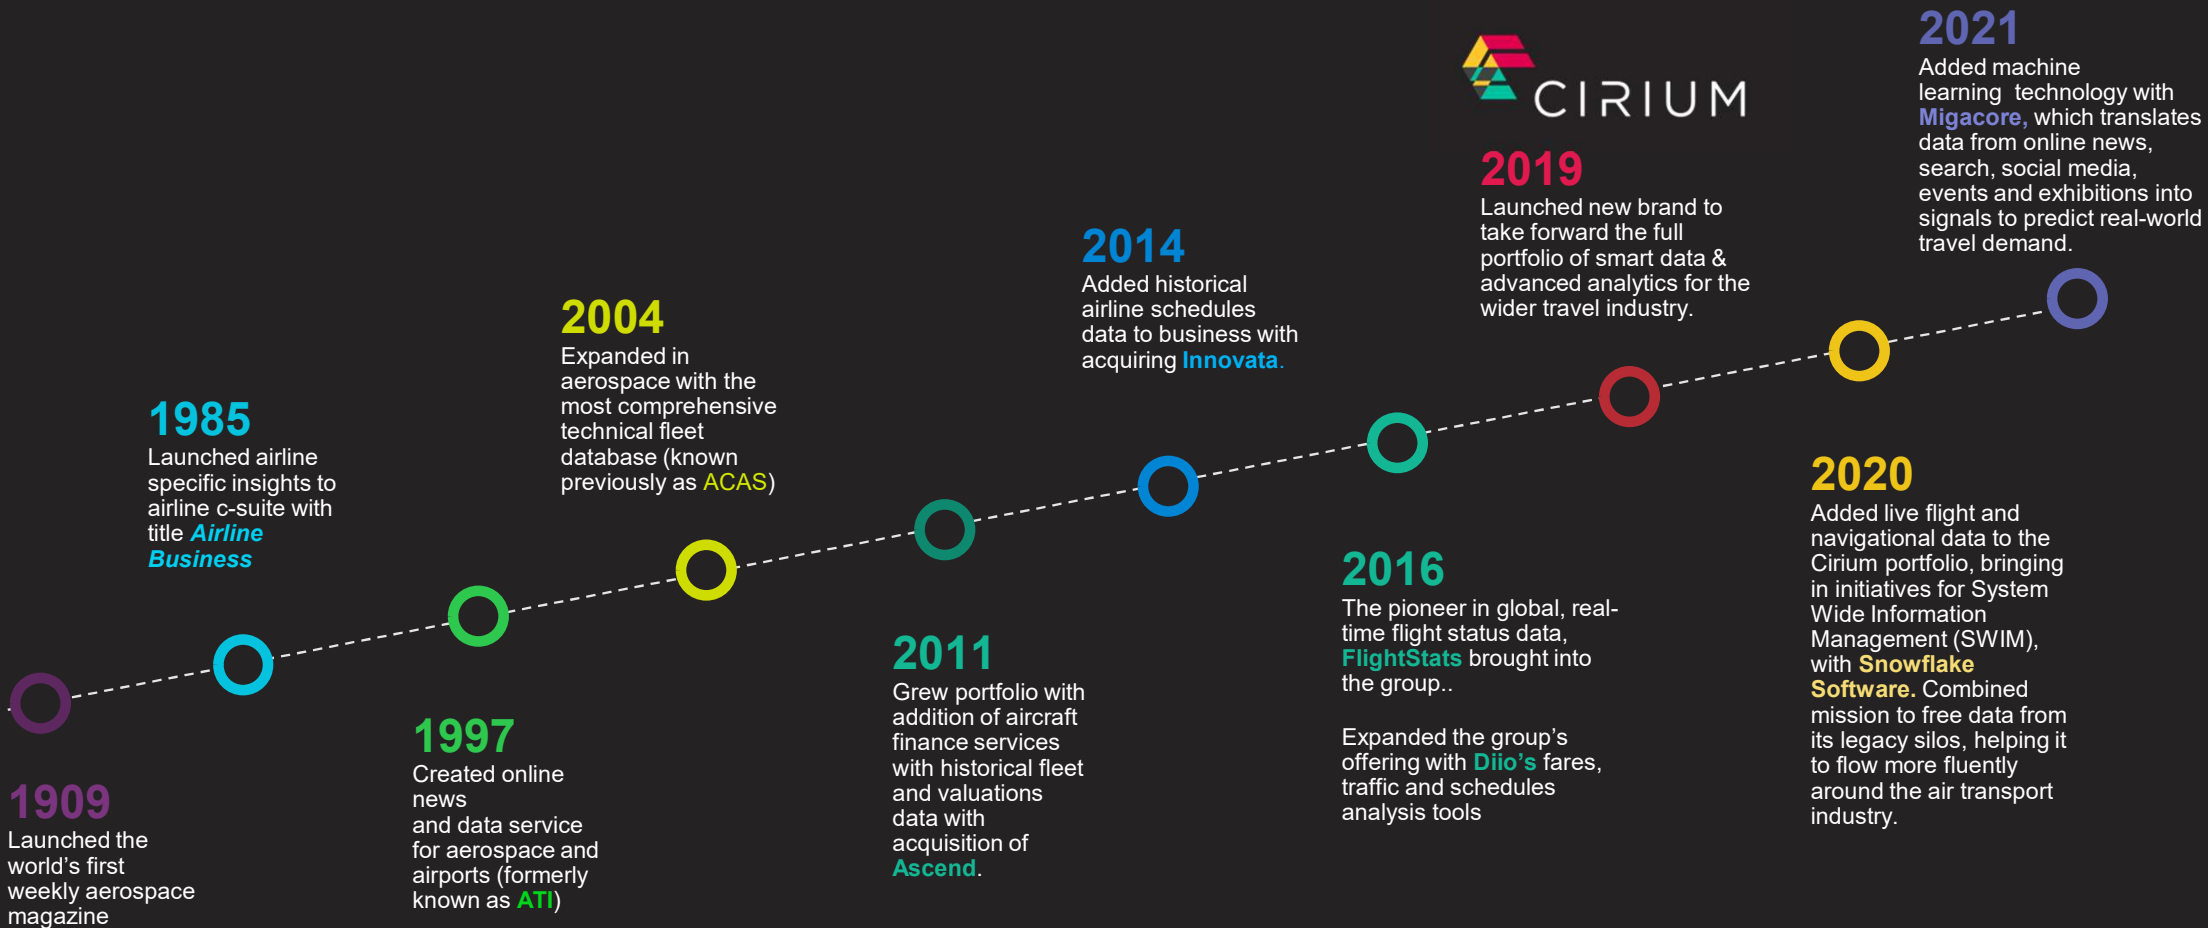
2021
Added machine learning technology with Migacore, which translates data from online news, search, social media, events and exhibitions into signals to predict real-world travel demand.

CIRIUM

2019
Launched new brand to take forward the full portfolio of smart data & advanced analytics for the wider travel industry.

2014
Added historical airline schedules data to business with acquiring Innovata.

2004
Expanded in aerospace with the most comprehensive technical fleet database (known previously as ACAS)

1985
Launched airline specific insights to airline c-suite with title Airline Business

2020
Added live flight and navigational data to the Cirium portfolio, bringing in initiatives for System Wide Information Management (SWIM), with Snowflake Software. Combined mission to free data from its legacy silos, helping it to flow more fluently around the air transport industry.

2016
The pioneer in global, real-time flight status data, FlightStats brought into the group..

Expanded the group's offering with Diio's fares, traffic and schedules analysis tools

2011
Grew portfolio with addition of aircraft finance services with historical fleet and valuations data with acquisition of Ascend.

1997
Created online news
and data service for aerospace and airports (formerly known as ATI)

1909
Launched the world's first weekly aerospace magazine